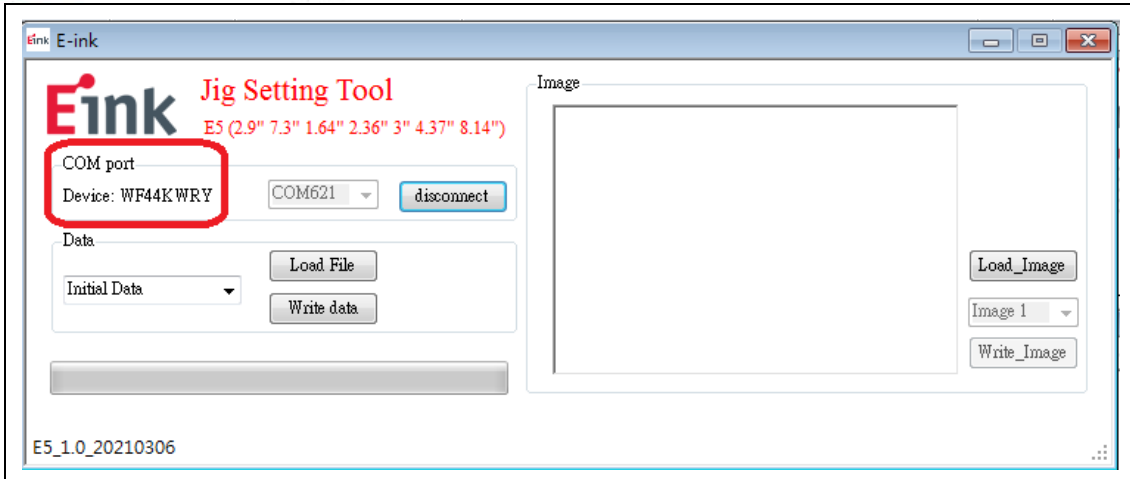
E-ink

Eink

Jig Setting Tool

E5 (2.9" 7.3" 1.64" 2.36" 3" 4.37" 8.14")

COM port

Device: WF44KWRY

COM621

disconnect

Data

Initial Data

Load File

Write data

Image

Load_Image

Image 1

Write_Image

E5_1.0_20210306